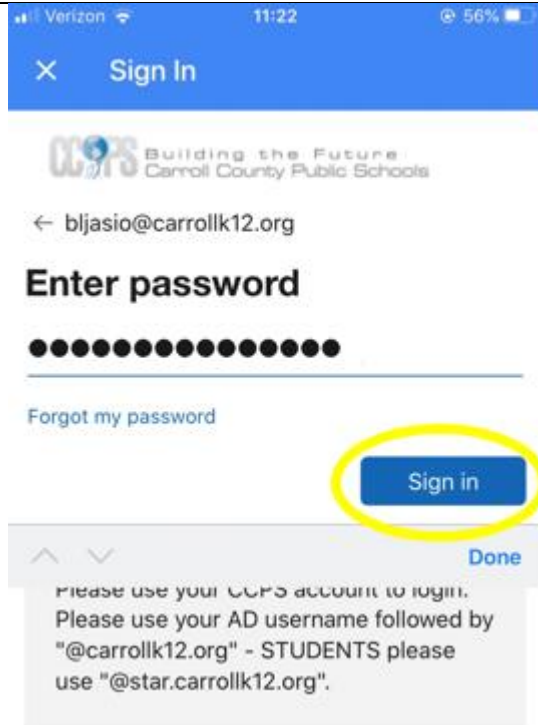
Verizon 11:22 56%

× Sign In

CCPS Building the Future Carroll County Public Schools

← bljasio@carrollk12.org

Enter password

●●●●●●●●●●●●●●●●

Forgot my password

Sign in

Done

Please use your CCPS account to login. Please use your AD username followed by "@carrollk12.org" - STUDENTS please use "@star.carrollk12.org".